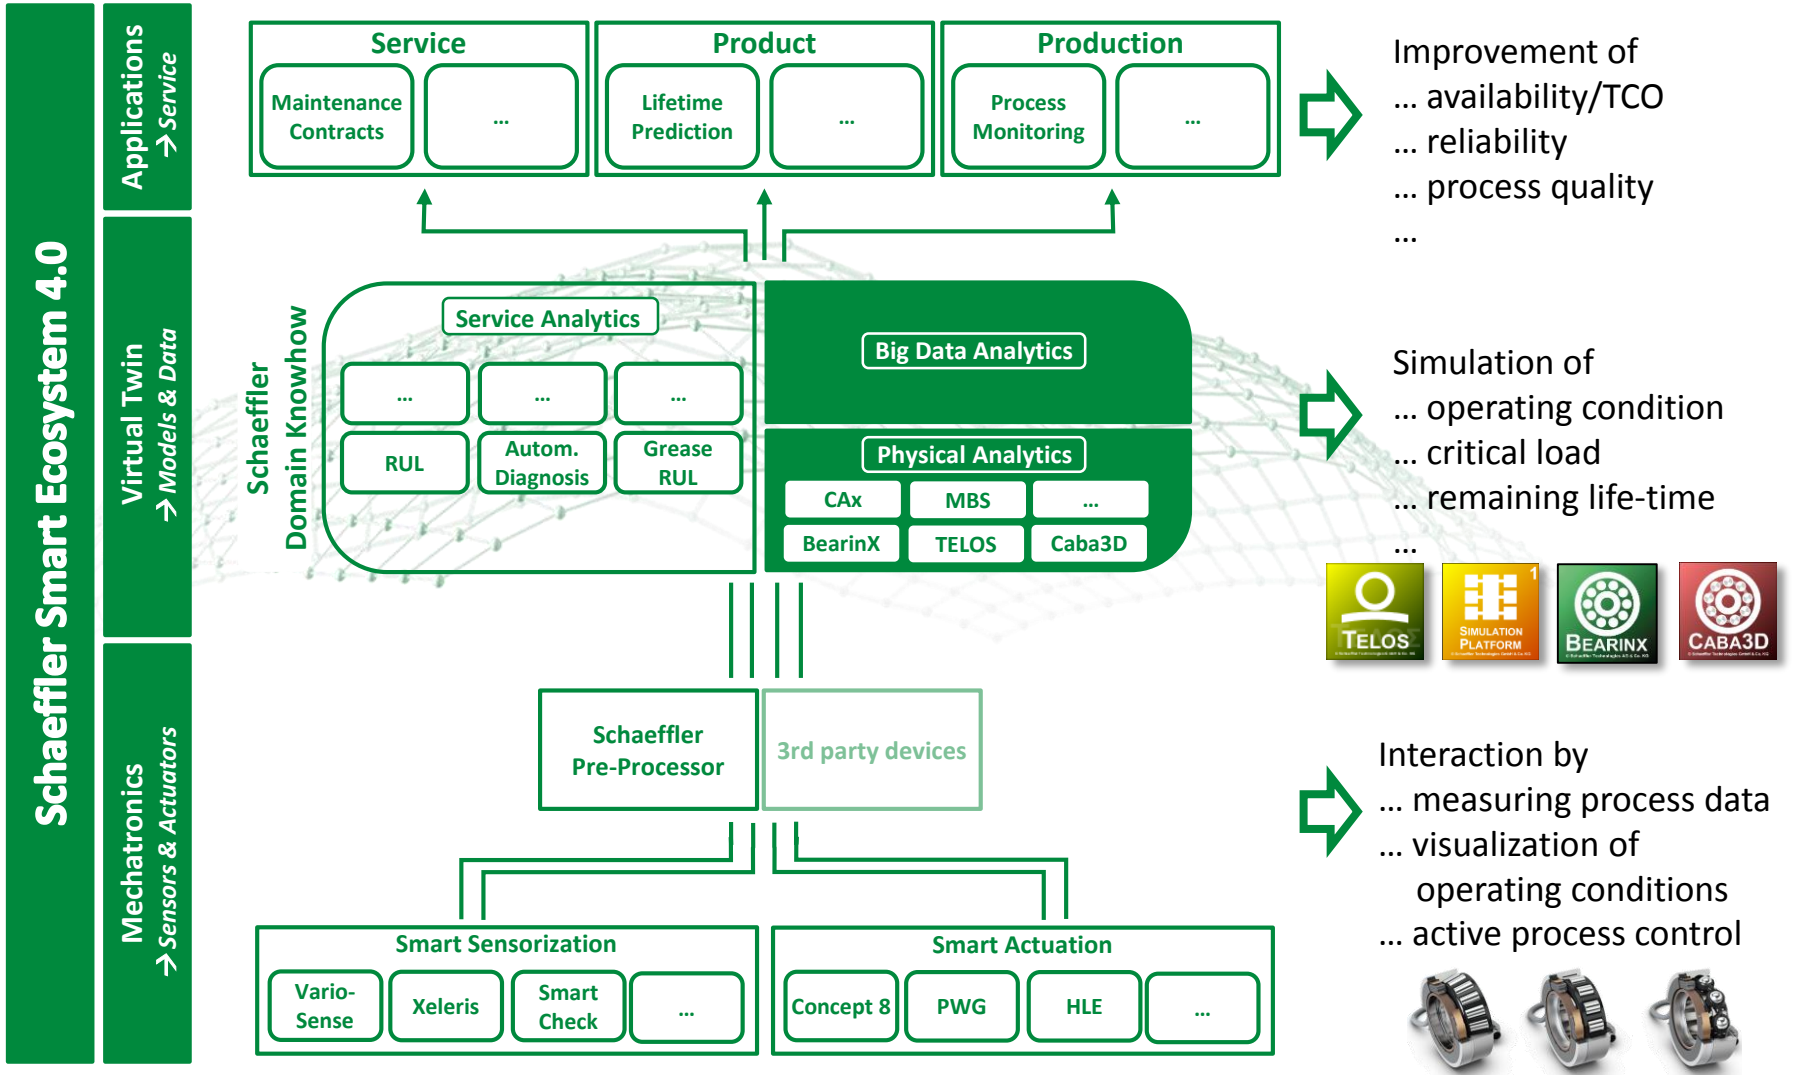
Schaeffler Smart Ecosystem 4.0

Applications
→ Service

Virtual Twin
→ Models & Data

Mechatronics
→ Sensors & Actuators

Service
Maintenance Contracts
...

Product
Lifetime Prediction
...

Production
Process Monitoring
...

Improvement of
... availability/TCO
... reliability
... process quality
...

Schaeffler Domain Knowhow

Service Analytics
...
...
...
RUL
Autom. Diagnosis
Grease RUL

Big Data Analytics

Physical Analytics
CAx
MBS
...
BearinX
TELOS
Caba3D

Simulation of
... operating condition
... critical load
... remaining life-time
...

TELOS
SIMULATION PLATFORM
BEARINX
CABA3D

Schaeffler Pre-Processor
3rd party devices

Interaction by
... measuring process data
... visualization of operating conditions
... active process control

Smart Sensorization
Vario-Sense
Xeleris
Smart Check
...

Smart Actuation
Concept 8
PWG
HLE
...